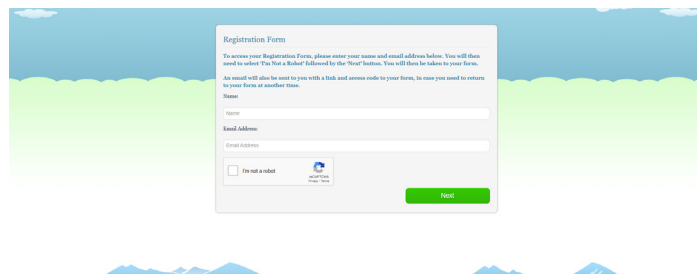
Registration Form

To access your Registration Form, please enter your name and email address below. You will then need to select 'I'm Not a Robot' followed by the 'Next' button. You will then be taken to your form.

An email will also be sent to you with a link and access code to your form, in case you need to return to your form at another time.

Name:

Name

Email Address:

Email Address

I'm not a robot

reCAPTCHA
Privacy - Terms

Next